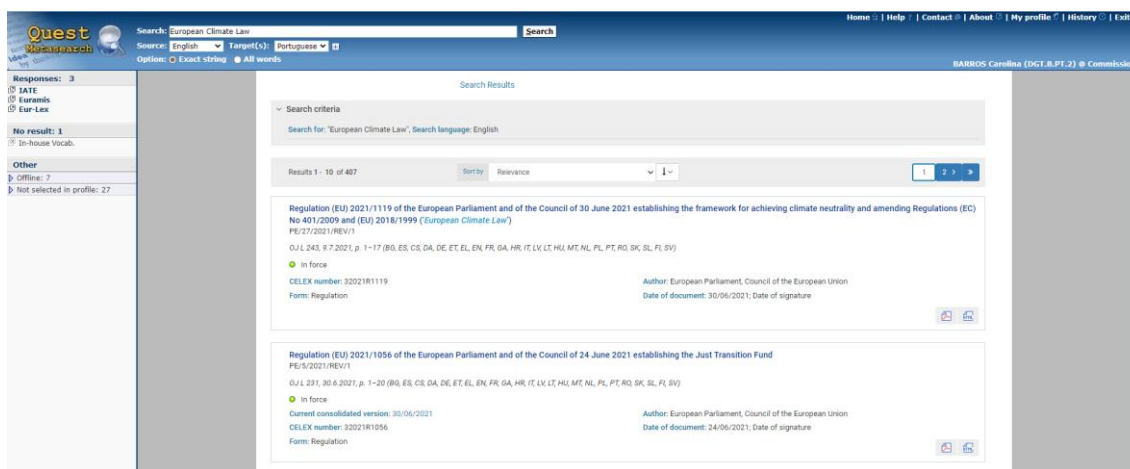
Quest Metasearch

Search: European Climate Law Search
Source: English Target(s): Portuguese
Option: Exact string All words

Home | Help | Contact | About | My profile | History | Exit

BARROS Carolina (DGT.B.PT.2) @ Commissio

Responses: 3
IATE
Euramis
Eur-Lex

No result: 1
In-house Vocab.

Other
Offline: 7
Not selected in profile: 27

Search Results

Search criteria

Search for: "European Climate Law", Search language: English

Results 1 - 10 of 407 Sort by Relevance

1 2

Regulation (EU) 2021/1119 of the European Parliament and of the Council of 30 June 2021 establishing the framework for achieving climate neutrality and amending Regulations (EC) No 401/2009 and (EU) 2018/1999 ('European Climate Law')
PE/27/2021/REV/1

OJ L 243, 9.7.2021, p. 1–17 (BG, ES, CS, DA, DE, ET, EL, EN, FR, GA, HR, IT, LV, LT, HU, MT, NL, PL, PT, RO, SK, SL, FI, SV)

In force

CELEX number: 32021R1119
Form: Regulation
Author: European Parliament, Council of the European Union
Date of document: 30/06/2021; Date of signature

Regulation (EU) 2021/1056 of the European Parliament and of the Council of 24 June 2021 establishing the Just Transition Fund
PE/5/2021/REV/1

OJ L 231, 30.6.2021, p. 1–20 (BG, ES, CS, DA, DE, ET, EL, EN, FR, GA, HR, IT, LV, LT, HU, MT, NL, PL, PT, RO, SK, SL, FI, SV)

In force

Current consolidated version: 30/06/2021
CELEX number: 32021R1056
Form: Regulation
Author: European Parliament, Council of the European Union
Date of document: 24/06/2021; Date of signature